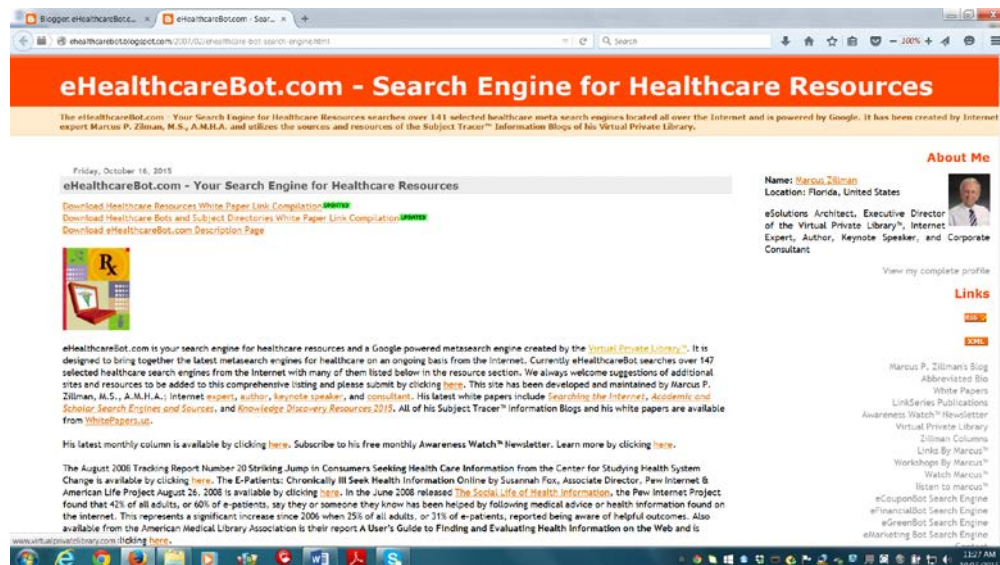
Blogger: eHealthcareBot.c... × eHealthcareBot.com - Sear... × +

ehealthcarebot.blogspot.com/2007/02/ehealthcare-bot-search-engine.html

Search

100%

eHealthcareBot.com - Search Engine for Healthcare Resources

The eHealthcareBot.com - Your Search Engine for Healthcare Resources searches over 141 selected healthcare meta search engines located all over the Internet and is powered by Google. It has been created by Internet expert Marcus P. Zillman, M.S., A.M.H.A. and utilizes the sources and resources of the Subject Tracer™ Information Blogs of his Virtual Private Library.

Friday, October 16, 2015

eHealthcareBot.com - Your Search Engine for Healthcare Resources

Download Healthcare Resources White Paper Link Compilation UPDATED
Download Healthcare Bots and Subject Directories White Paper Link Compilation UPDATED
Download eHealthcareBot.com Description Page

Rx

eHealthcareBot.com is your search engine for healthcare resources and a Google powered metasearch engine created by the Virtual Private Library™. It is designed to bring together the latest metasearch engines for healthcare on an ongoing basis from the Internet. Currently eHealthcareBot searches over 147 selected healthcare search engines from the Internet with many of them listed below in the resource section. We always welcome suggestions of additional sites and resources to be added to this comprehensive listing and please submit by clicking here. This site has been developed and maintained by Marcus P. Zillman, M.S., A.M.H.A.; Internet expert, author, keynote speaker, and consultant. His latest white papers include Searching the Internet, Academic and Scholar Search Engines and Sources, and Knowledge Discovery Resources 2015. All of his Subject Tracer™ Information Blogs and his white papers are available from WhitePapers.us.

His latest monthly column is available by clicking here. Subscribe to his free monthly Awareness Watch™ Newsletter. Learn more by clicking here.

The August 2008 Tracking Report Number 20 Striking Jump in Consumers Seeking Health Care Information from the Center for Studying Health System Change is available by clicking here. The E-Patients: Chronically Ill Seek Health Information Online by Susannah Fox, Associate Director, Pew Internet & American Life Project August 26, 2008 is available by clicking here. In the June 2008 released The Social Life of Health Information, the Pew Internet Project found that 42% of all adults, or 60% of e-patients, say they or someone they know has been helped by following medical advice or health information found on the internet. This represents a significant increase since 2006 when 25% of all adults, or 31% of e-patients, reported being aware of helpful outcomes. Also available from the American Medical Library Association is their report A User's Guide to Finding and Evaluating Health Information on the Web and is available by clicking here.

www.virtualprivatelibrary.com

About Me

Name: Marcus Zillman
Location: Florida, United States

eSolutions Architect, Executive Director of the Virtual Private Library™, Internet Expert, Author, Keynote Speaker, and Corporate Consultant

View my complete profile

Links

RSS
XML

Marcus P. Zillman's Blog
Abbreviated Bio
White Papers
LinkSeries Publications
Awareness Watch™ Newsletter
Virtual Private Library
Zillman Columns
Links By Marcus™
Workshops By Marcus™
Watch Marcus™
listen to marcus™
eCouponBot Search Engine
eFinancialBot Search Engine
eGreenBot Search Engine
eMarketing Bot Search Engine

11:27 AM